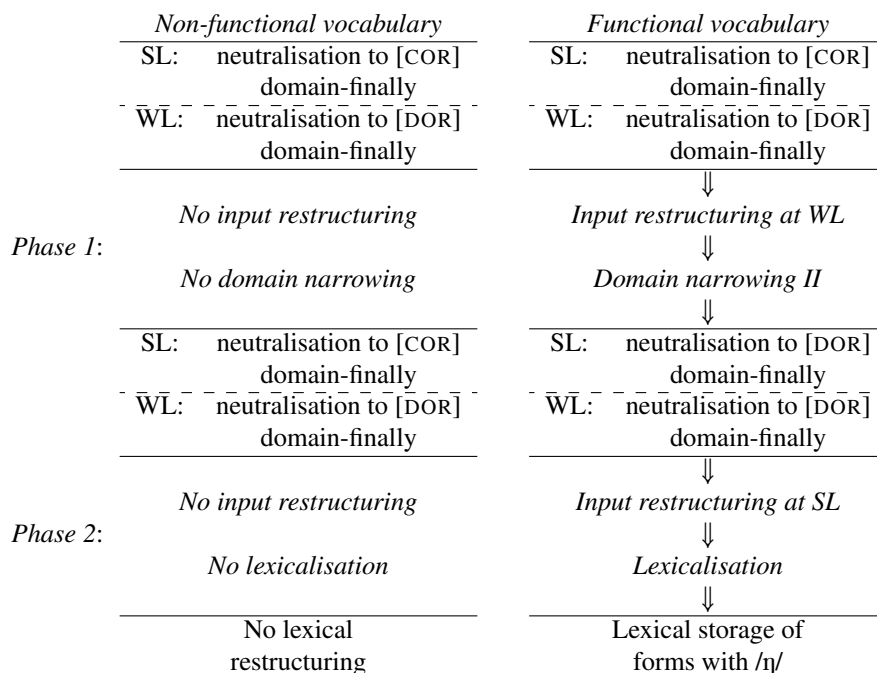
| | *Non-functional vocabulary* | *Functional vocabulary* |
|---|---|---|
| | SL: neutralisation to [COR] domain-finally | SL: neutralisation to [COR] domain-finally |
| | WL: neutralisation to [DOR] domain-finally | WL: neutralisation to [DOR] domain-finally |
| | | ⇓ |
| *Phase 1*: | *No input restructuring* | *Input restructuring at WL* |
| | | ⇓ |
| | *No domain narrowing* | *Domain narrowing II* |
| | | ⇓ |
| | SL: neutralisation to [COR] domain-finally | SL: neutralisation to [DOR] domain-finally |
| | WL: neutralisation to [DOR] domain-finally | WL: neutralisation to [DOR] domain-finally |
| | | ⇓ |
| *Phase 2*: | *No input restructuring* | *Input restructuring at SL* |
| | | ⇓ |
| | *No lexicalisation* | *Lexicalisation* |
| | | ⇓ |
| | No lexical restructuring | Lexical storage of forms with /ŋ/ |